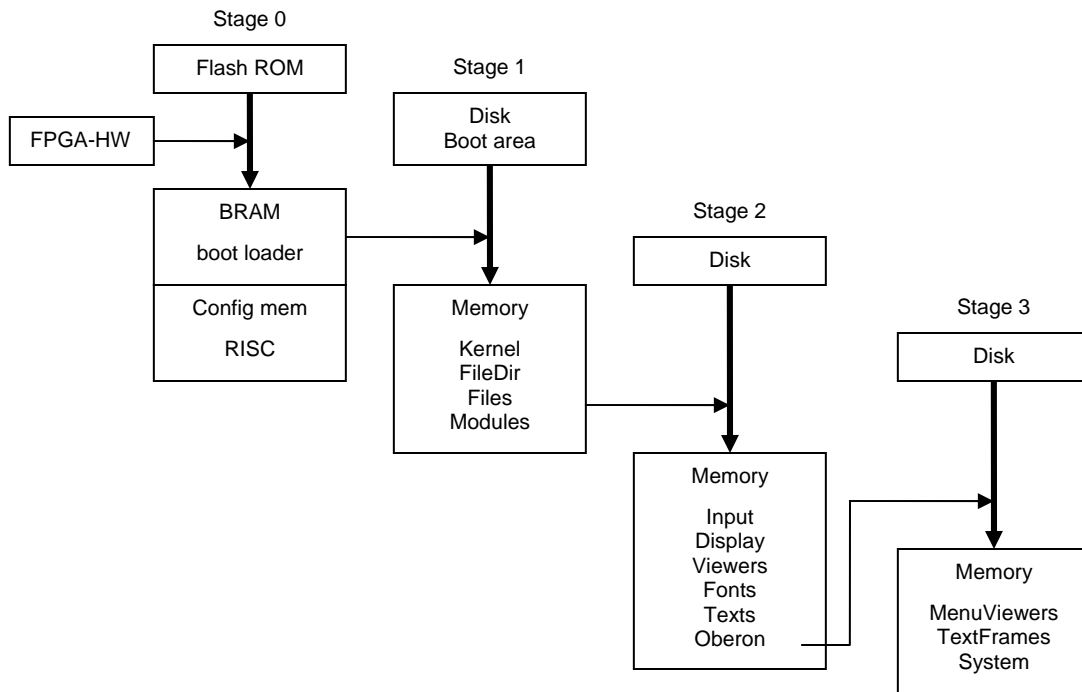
Stage 0

Flash ROM

FPGA-HW

BRAM

boot loader

Config mem

RISC

Stage 1

Disk
Boot area

Memory

Kernel
FileDir
Files
Modules

Stage 2

Disk

Memory

Input
Display
Viewers
Fonts
Texts
Oberon

Stage 3

Disk

Memory

MenuViewers
TextFrames
System